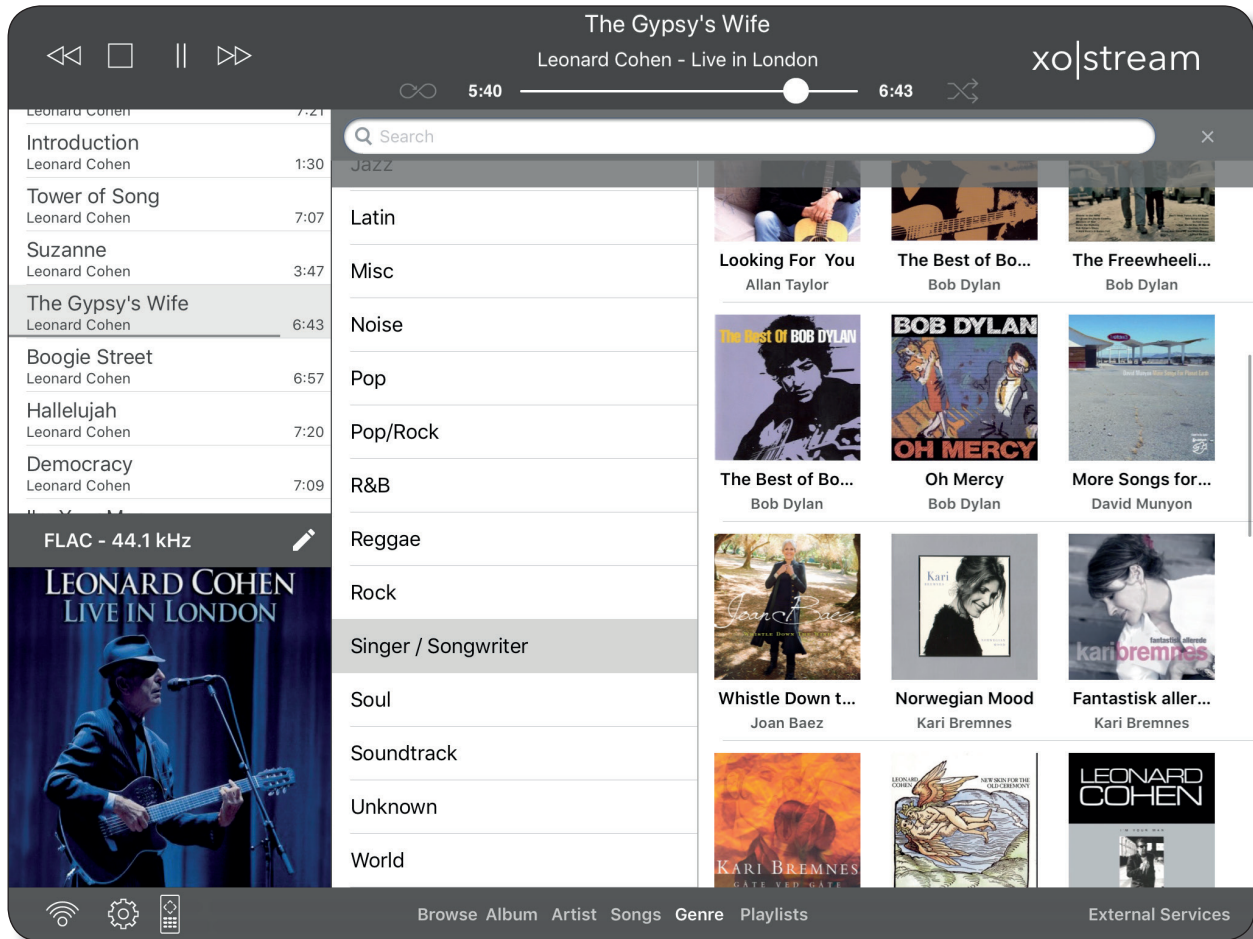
The Gypsy's Wife
Leonard Cohen - Live in London
xo|stream
5:40
6:43

Leonard Cohen 7:21
Introduction
Leonard Cohen 1:30
Tower of Song
Leonard Cohen 7:07
Suzanne
Leonard Cohen 3:47
The Gypsy's Wife
Leonard Cohen 6:43
Boogie Street
Leonard Cohen 6:57
Hallelujah
Leonard Cohen 7:20
Democracy
Leonard Cohen 7:09
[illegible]

FLAC - 44.1 kHz

LEONARD COHEN
LIVE IN LONDON

Search

Jazz
Latin
Misc
Noise
Pop
Pop/Rock
R&B
Reggae
Rock
Singer / Songwriter
Soul
Soundtrack
Unknown
World

Looking For You
Allan Taylor
The Best of Bo...
Bob Dylan
The Freewheeli...
Bob Dylan

The Best Of BOB DYLAN
BOB DYLAN
OH MERCY

The Best of Bo...
Bob Dylan
Oh Mercy
Bob Dylan
More Songs for...
David Munyon

Joan Baez
WHISTLE DOWN THE WIND
Kari
kari bremnes
fantastisk allerede

Whistle Down t...
Joan Baez
Norwegian Mood
Kari Bremnes
Fantastisk aller...
Kari Bremnes

KARI BREMNES
GÅTE VED GÅTE
LEONARD COHEN
NEW SKIN FOR THE OLD CEREMONY
LEONARD COHEN
I'M YOUR MAN

Browse Album Artist Songs Genre Playlists
External Services